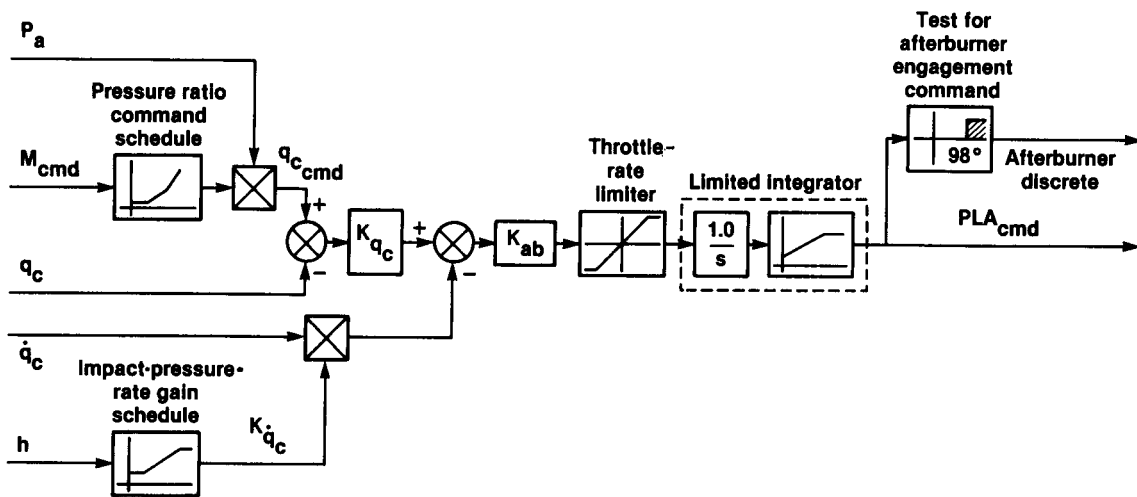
$P_a$

Pressure ratio command schedule

$M_{cmd}$

$q_{c_{cmd}}$

+

−

$K_{q_c}$

+

−

$K_{ab}$

Throttle-rate limiter

Limited integrator

$\frac{1.0}{s}$

Test for afterburner engagement command

98°

Afterburner discrete

$PLA_{cmd}$

$q_c$

$\dot{q}_c$

Impact-pressure-rate gain schedule

$K_{\dot{q}_c}$

h